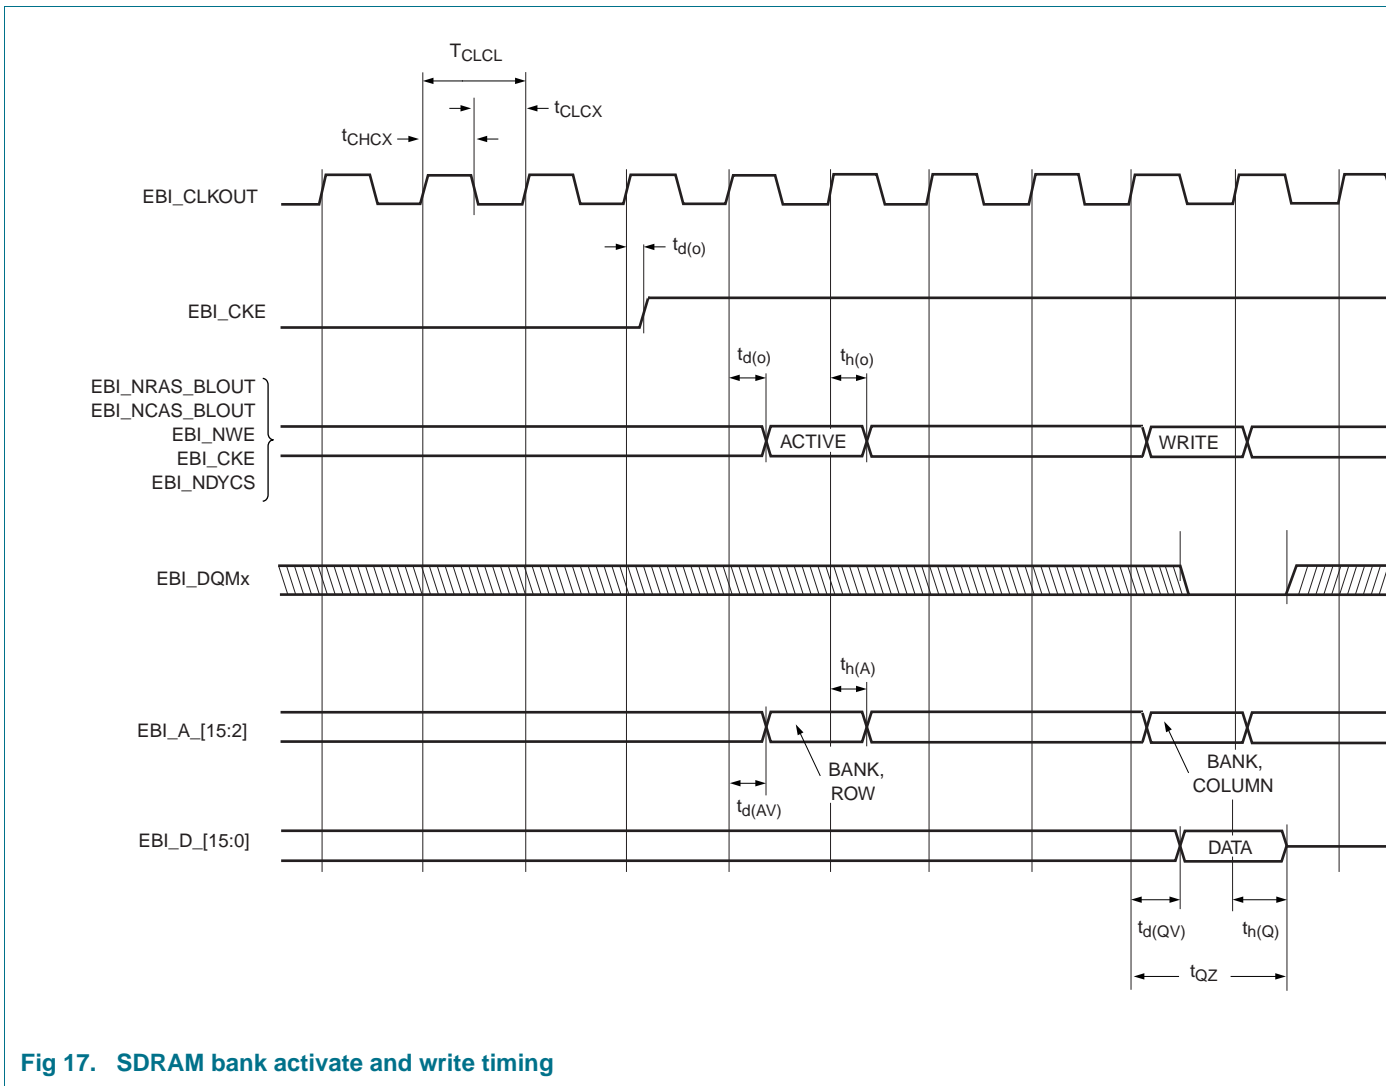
$T_{CLCL}$

$t_{CLCX}$

$t_{CHCX}$

EBI_CLKOUT

$t_{d(o)}$

EBI_CKE

$t_{d(o)}$

$t_{h(o)}$

EBI_NRAS_BLOUT
EBI_NCAS_BLOUT
EBI_NWE
EBI_CKE
EBI_NDYCS

ACTIVE

WRITE

EBI_DQMx

$t_{h(A)}$

EBI_A_[15:2]

BANK, ROW

BANK, COLUMN

$t_{d(AV)}$

EBI_D_[15:0]

DATA

$t_{d(QV)}$

$t_{h(Q)}$

$t_{QZ}$

Fig 17. SDRAM bank activate and write timing